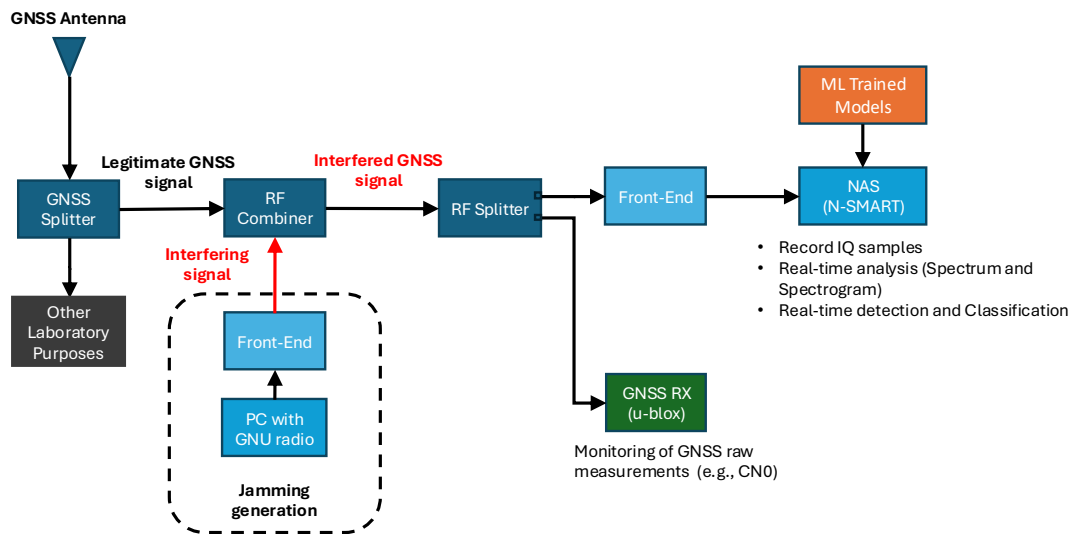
GNSS Antenna

GNSS Splitter

Legitimate GNSS signal

RF Combiner

Interfered GNSS signal

RF Splitter

Front-End

NAS (N-SMART)

ML Trained Models

- Record IQ samples
- Real-time analysis (Spectrum and Spectrogram)
- Real-time detection and Classification

Other Laboratory Purposes

Interfering signal

Front-End

PC with GNU radio

Jamming generation

GNSS RX (u-blox)

Monitoring of GNSS raw measurements (e.g., CN0)